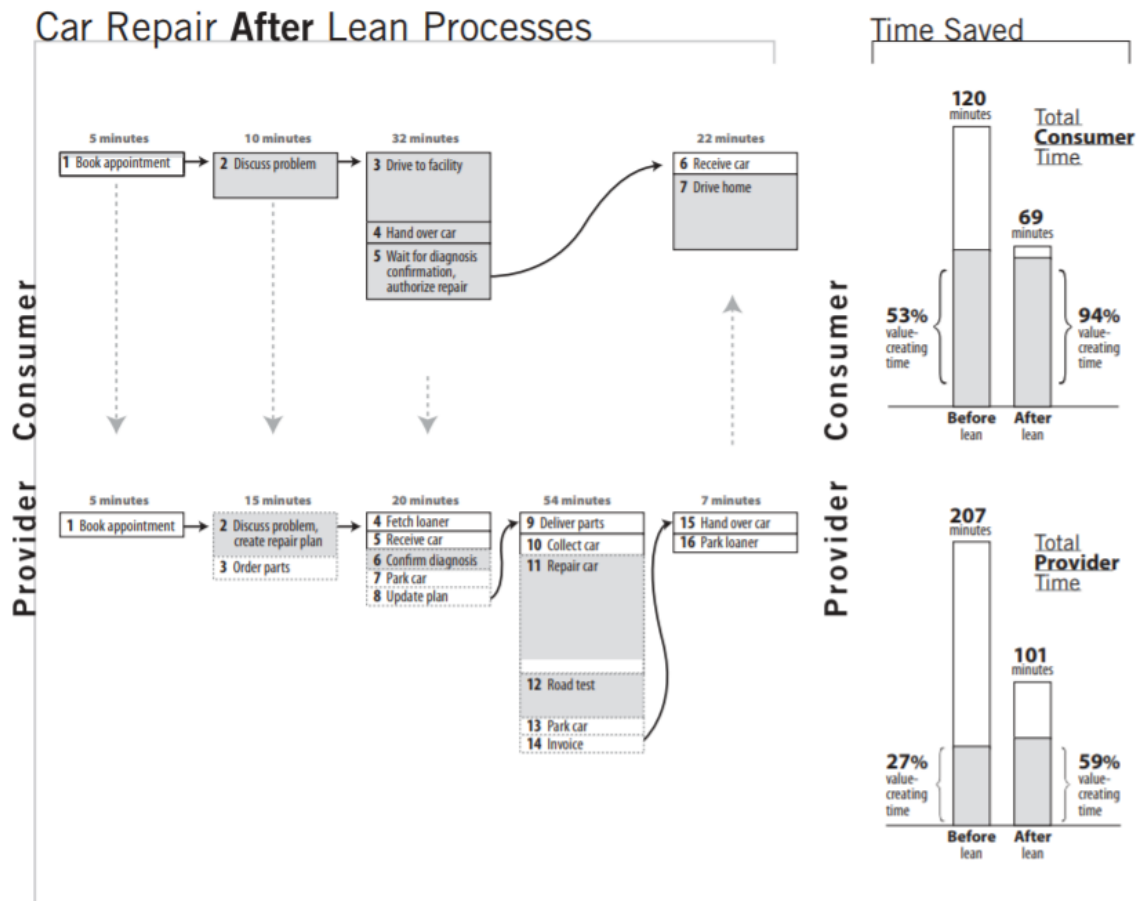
Car Repair **After** Lean Processes

Time Saved

Consumer

5 minutes
1 Book appointment

10 minutes
2 Discuss problem

32 minutes
3 Drive to facility
4 Hand over car
5 Wait for diagnosis confirmation, authorize repair

22 minutes
6 Receive car
7 Drive home

Provider

5 minutes
1 Book appointment

15 minutes
2 Discuss problem, create repair plan
3 Order parts

20 minutes
4 Fetch loaner
5 Receive car
6 Confirm diagnosis
7 Park car
8 Update plan

54 minutes
9 Deliver parts
10 Collect car
11 Repair car
12 Road test
13 Park car
14 Invoice

7 minutes
15 Hand over car
16 Park loaner

Consumer

120 minutes
Total **Consumer** Time
69 minutes
53% value-creating time
94% value-creating time
Before lean
After lean

Provider

207 minutes
Total **Provider** Time
101 minutes
27% value-creating time
59% value-creating time
Before lean
After lean